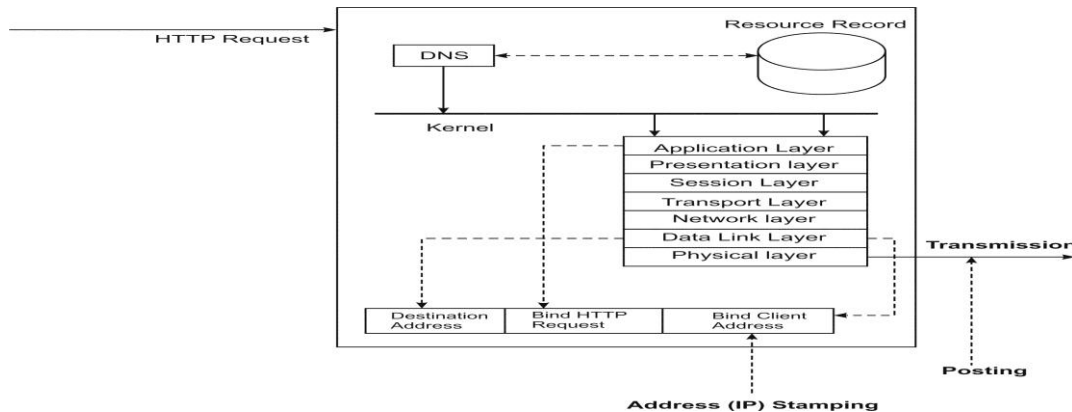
HTTP Request

Resource Record

DNS

Kernel

Application Layer
Presentation layer
Session Layer
Transport Layer
Network layer
Data Link Layer
Physical layer

Transmission

Destination Address

Bind HTTP Request

Bind Client Address

Posting

Address (IP) Stamping